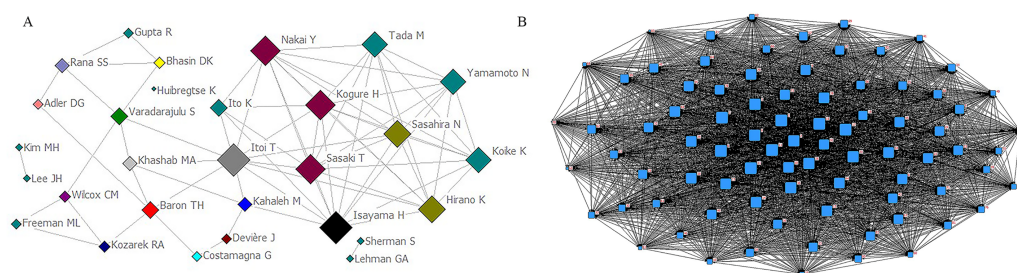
A

Gupta R
Bhasin DK
Rana SS
Hubregtse K
Adler DG
Varadarajulu S
Kim MH
Lee JH
Khashab MA
Wilcox CM
Baron TH
Freeman ML
Kozarek RA
Nakai Y
Tada M
Yamamoto N
Ito K
Kogure H
Sasahira N
Itoi T
Sasaki T
Koike K
Hirano K
Kahaleh M
Isayama H
Devière J
Costamagna G
Sherman S
Lehman GA

B